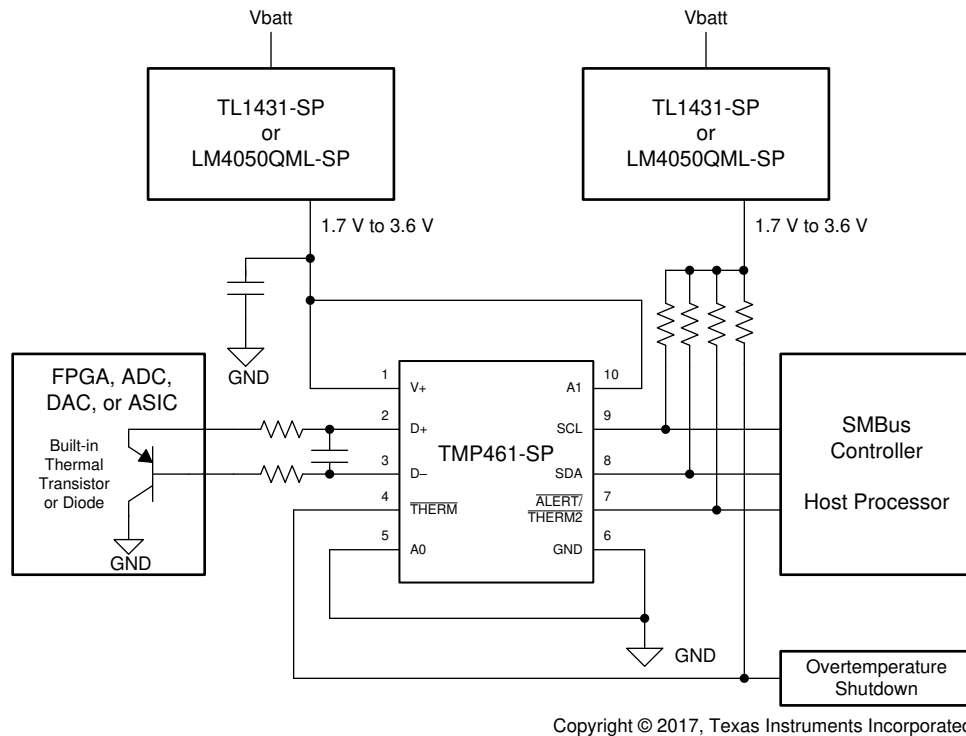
Vbatt

TL1431-SP
or
LM4050QML-SP

1.7 V to 3.6 V

GND

Vbatt

TL1431-SP
or
LM4050QML-SP

1.7 V to 3.6 V

FPGA, ADC, DAC, or ASIC

Built-in Thermal Transistor or Diode

GND

1 V+
2 D+
3 D–
4 $\overline{THERM}$
5 A0

TMP461-SP

A1 10
SCL 9
SDA 8
$\overline{ALERT}$/ $\overline{THERM2}$ 7
GND 6

GND

SMBus
Controller

Host Processor

Overtemperature
Shutdown

Copyright © 2017, Texas Instruments Incorporated